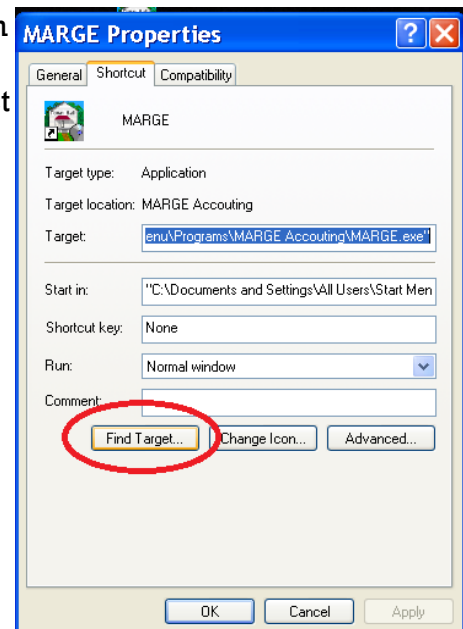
MARGE Properties

General | Shortcut | Compatibility

MARGE

Target type: Application

Target location: MARGE Accouting

Target: enu\Programs\MARGE Accouting\MARGE.exe"

Start in: "C:\Documents and Settings\All Users\Start Men

Shortcut key: None

Run: Normal window

Comment:

Find Target... | Change Icon... | Advanced...

OK | Cancel | Apply